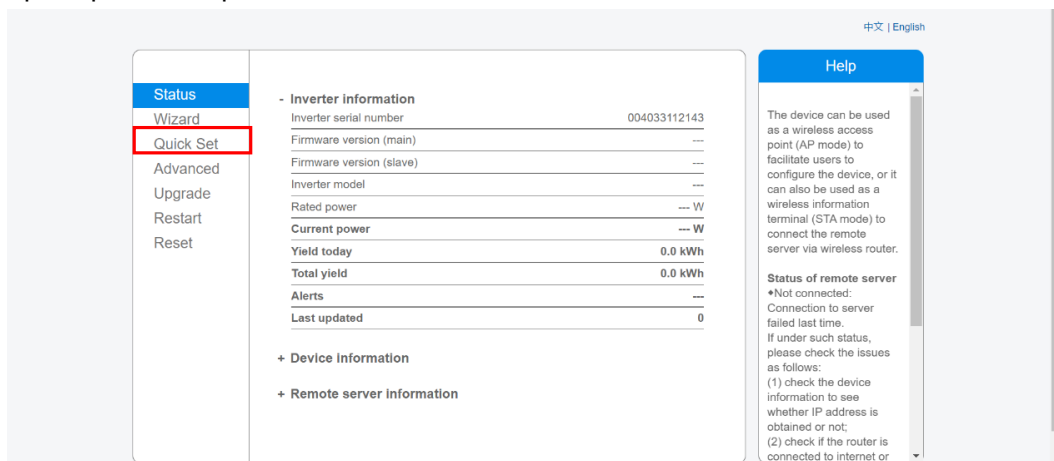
中文 | English

Status
Wizard
Quick Set
Advanced
Upgrade
Restart
Reset

- Inverter information

| | |
|---|---|
| Inverter serial number | 004033112143 |
| Firmware version (main) | --- |
| Firmware version (slave) | --- |
| Inverter model | --- |
| Rated power | --- W |
| Current power | --- W |
| Yield today | 0.0 kWh |
| Total yield | 0.0 kWh |
| Alerts | --- |
| Last updated | 0 |

+ Device information

+ Remote server information

Help

The device can be used as a wireless access point (AP mode) to facilitate users to configure the device, or it can also be used as a wireless information terminal (STA mode) to connect the remote server via wireless router.

Status of remote server
◆Not connected: Connection to server failed last time.
If under such status, please check the issues as follows:
(1) check the device information to see whether IP address is obtained or not;
(2) check if the router is connected to internet or